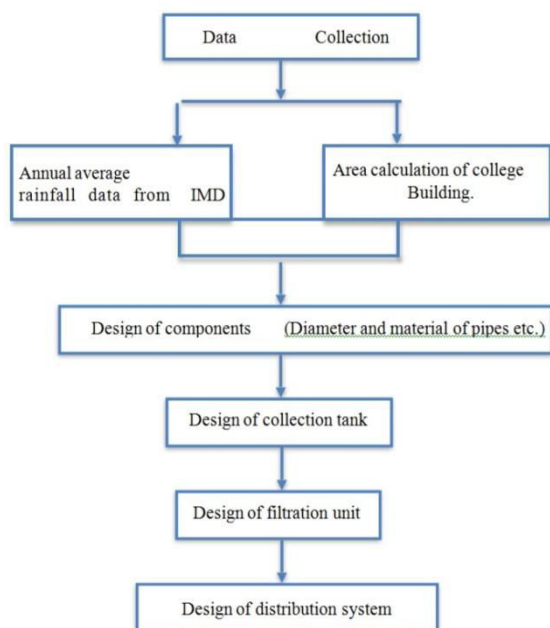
Data Collection

Annual average rainfall data from IMD

Area calculation of college Building.

Design of components (Diameter and material of pipes etc.)

Design of collection tank

Design of filtration unit

Design of distribution system